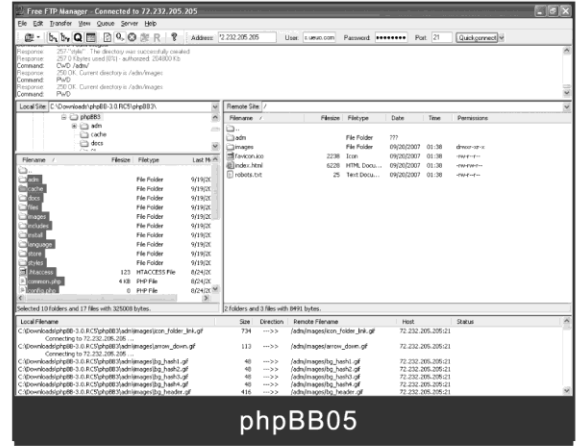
Free FTP Manager - Connected to 72.232.205.205

File Edit Transfer View Queue Server Help

Address: 72.232.205.205 User: s.ueuo.com Password: •••••••• Port: 21 Quickconnect

Response: 257 "/style" The directory was successfully created
Response: 257 0 Kbytes used (0%) - authorized: 204800 Kb
Command: CWD /adm/
Response: 250 OK. Current directory is /adm/images
Command: PWD
Response: 250 OK. Current directory is /adm/images
Command: PWD

Local Site: C:\Downloads\phpBB-3.0.RC5\phpBB3\

phpBB3
adm
cache
docs

| Filename | Filesize | Filetype | Last M |
|---|---|---|---|
| .. | | | |
| adm | | File Folder | 9/19/20 |
| cache | | File Folder | 9/19/20 |
| docs | | File Folder | 9/19/20 |
| files | | File Folder | 9/19/20 |
| images | | File Folder | 9/19/20 |
| includes | | File Folder | 9/19/20 |
| install | | File Folder | 9/19/20 |
| language | | File Folder | 9/19/20 |
| store | | File Folder | 9/19/20 |
| styles | | File Folder | 9/19/20 |
| .htaccess | 123 | HTACCESS File | 8/24/20 |
| common.php | 4 KB | PHP File | 8/24/20 |
| config.php | 0 | PHP File | 8/24/20 |

Selected 10 folders and 17 files with 325008 bytes.

Remote Site: /

| Filename | Filesize | Filetype | Date | Time | Permissions |
|---|---|---|---|---|---|
| .. | | | | | |
| adm | | File Folder | ??? | | |
| images | | File Folder | 09/20/2007 | 01:38 | drwxr-xr-x |
| favicon.ico | 2238 | Icon | 09/20/2007 | 01:38 | -rw-r--r-- |
| index.html | 6228 | HTML Docu... | 09/20/2007 | 01:38 | -rw-r--r-- |
| robots.txt | 25 | Text Docu... | 09/20/2007 | 01:38 | -rw-r--r-- |

2 folders and 3 files with 8491 bytes.

| Local Filename | Size | Direction | Remote Filename | Host | Status |
|---|---|---|---|---|---|
| C:\Downloads\phpBB-3.0.RC5\phpBB3\adm\images\icon_folder_link.gif | 734 | --> | /adm/images/icon_folder_link.gif | 72.232.205.205:21 | |
| Connecting to 72.232.205.205 ... | | | | | |
| C:\Downloads\phpBB-3.0.RC5\phpBB3\adm\images\arrow_down.gif | 113 | --> | /adm/images/arrow_down.gif | 72.232.205.205:21 | |
| Connecting to 72.232.205.205 ... | | | | | |
| C:\Downloads\phpBB-3.0.RC5\phpBB3\adm\images\bg_hash1.gif | 48 | --> | /adm/images/bg_hash1.gif | 72.232.205.205:21 | |
| C:\Downloads\phpBB-3.0.RC5\phpBB3\adm\images\bg_hash2.gif | 48 | --> | /adm/images/bg_hash2.gif | 72.232.205.205:21 | |
| C:\Downloads\phpBB-3.0.RC5\phpBB3\adm\images\bg_hash3.gif | 48 | --> | /adm/images/bg_hash3.gif | 72.232.205.205:21 | |
| C:\Downloads\phpBB-3.0.RC5\phpBB3\adm\images\bg_hash4.gif | 48 | --> | /adm/images/bg_hash4.gif | 72.232.205.205:21 | |
| C:\Downloads\phpBB-3.0.RC5\phpBB3\adm\images\bg_header.gif | 416 | --> | /adm/images/bg_header.gif | 72.232.205.205:21 | |

phpBB05